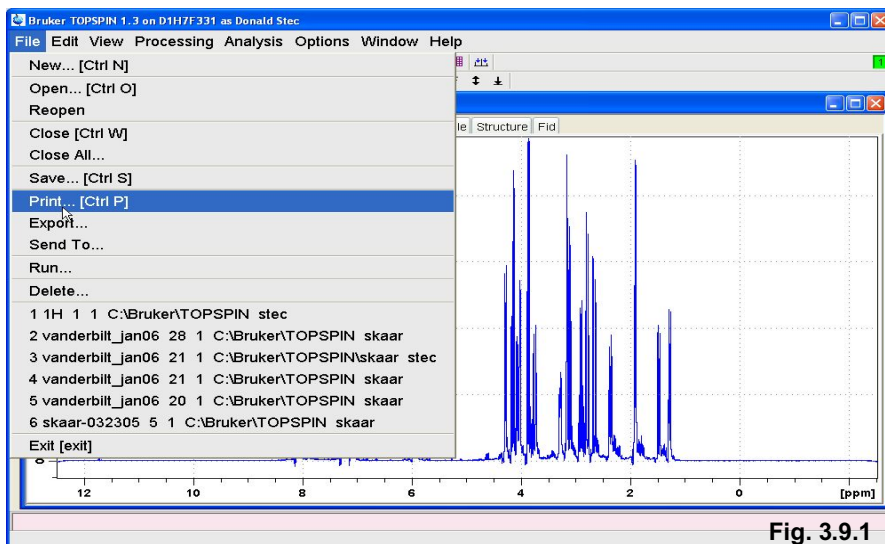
Bruker TOPSPIN 1.3 on D1H7F331 as Donald Stec

File Edit View Processing Analysis Options Window Help

New... [Ctrl N]
Open... [Ctrl O]
Reopen
Close [Ctrl W]
Close All...
Save... [Ctrl S]
Print... [Ctrl P]
Export...
Send To...
Run...
Delete...
1 1H 1 1 C:\Bruker\TOPSPIN stec
2 vanderbilt_jan06 28 1 C:\Bruker\TOPSPIN skaar
3 vanderbilt_jan06 21 1 C:\Bruker\TOPSPIN\skaar stec
4 vanderbilt_jan06 21 1 C:\Bruker\TOPSPIN skaar
5 vanderbilt_jan06 20 1 C:\Bruker\TOPSPIN skaar
6 skaar-032305 5 1 C:\Bruker\TOPSPIN skaar
Exit [exit]

le Structure Fid

12 10 8 6 4 2 0 [ppm]

Fig. 3.9.1